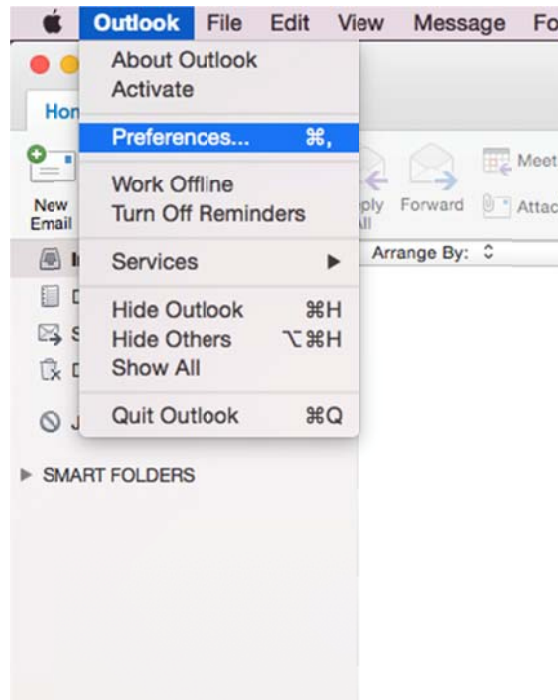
Outlook File Edit View Message Fo

About Outlook
Activate

Preferences... ⌘,

Work Offline
Turn Off Reminders

Services ▶

Hide Outlook ⌘H
Hide Others ⌥⌘H
Show All

Quit Outlook ⌘Q

Hon

New Email

ply All

Forward

Meet

Attac

Arrange By:

SMART FOLDERS